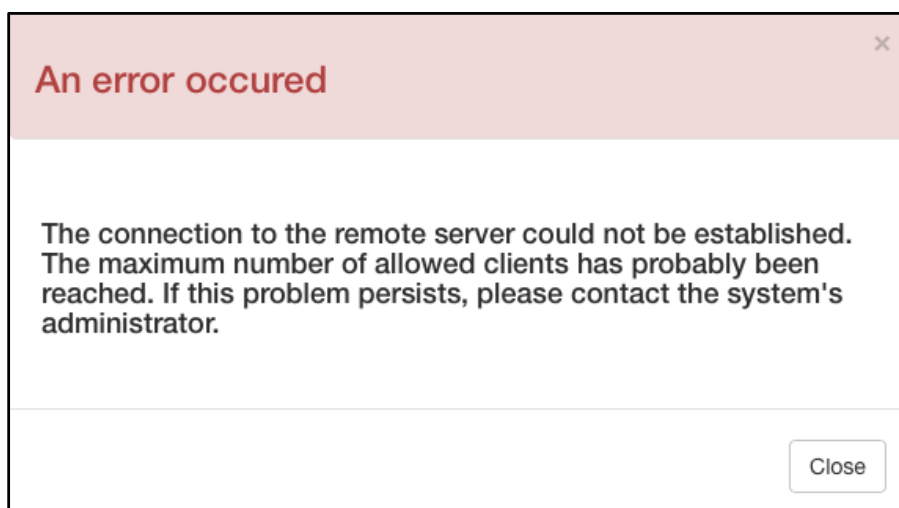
×

An error occured

The connection to the remote server could not be established. The maximum number of allowed clients has probably been reached. If this problem persists, please contact the system's administrator.

Close